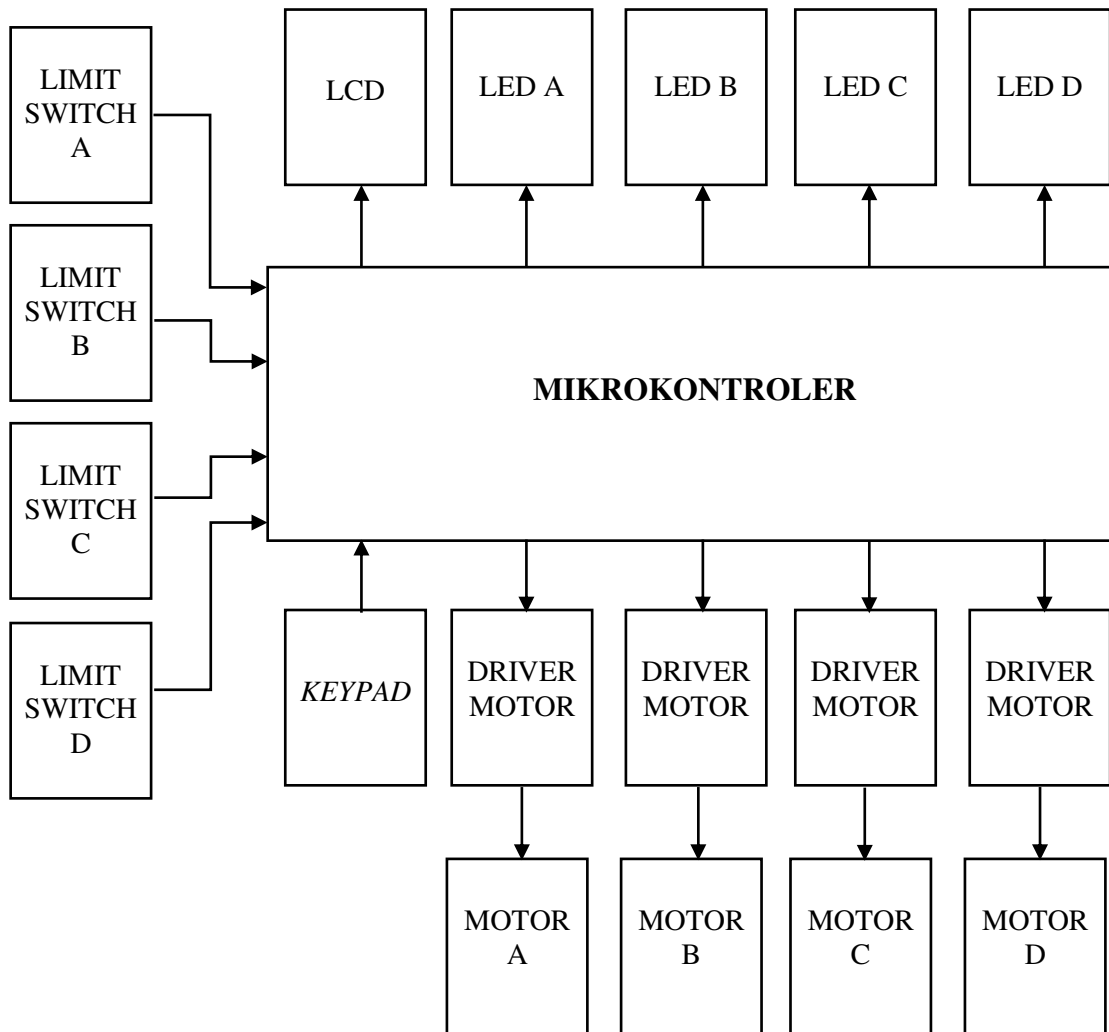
LIMIT SWITCH A

LIMIT SWITCH B

LIMIT SWITCH C

LIMIT SWITCH D

LCD

LED A

LED B

LED C

LED D

MIKROKONTROLER

KEYPAD

DRIVER MOTOR

DRIVER MOTOR

DRIVER MOTOR

DRIVER MOTOR

MOTOR A

MOTOR B

MOTOR C

MOTOR D